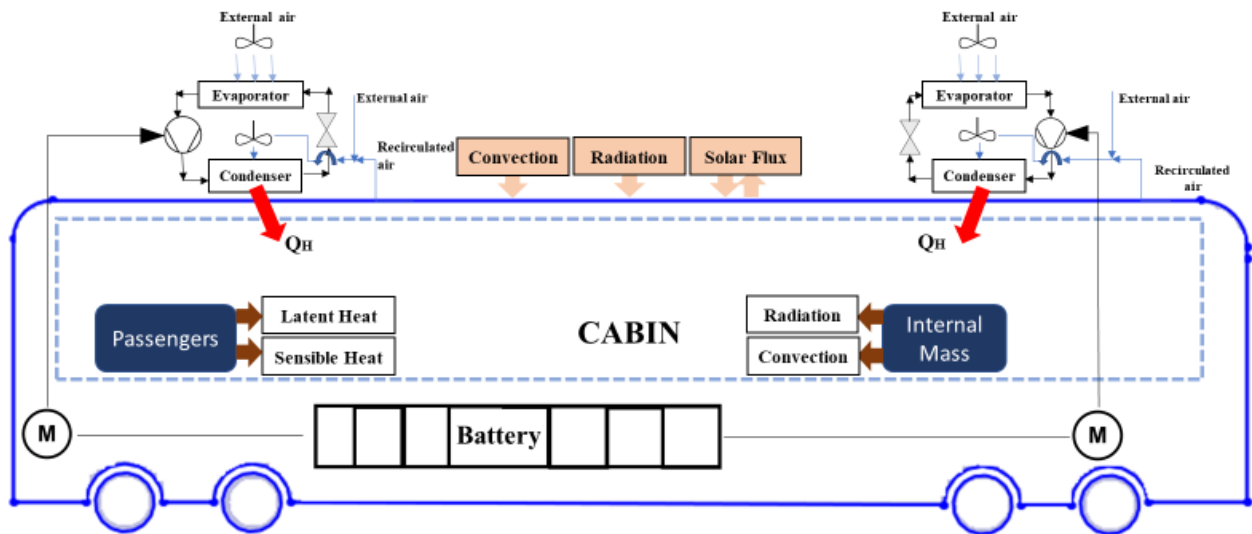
External air

Evaporator

External air

Recirculated air

Condenser

$Q_H$

Convection

Radiation

Solar Flux

External air

Evaporator

External air

Condenser

Recirculated air

$Q_H$

Passengers

Latent Heat

Sensible Heat

CABIN

Radiation

Convection

Internal Mass

M

Battery

M